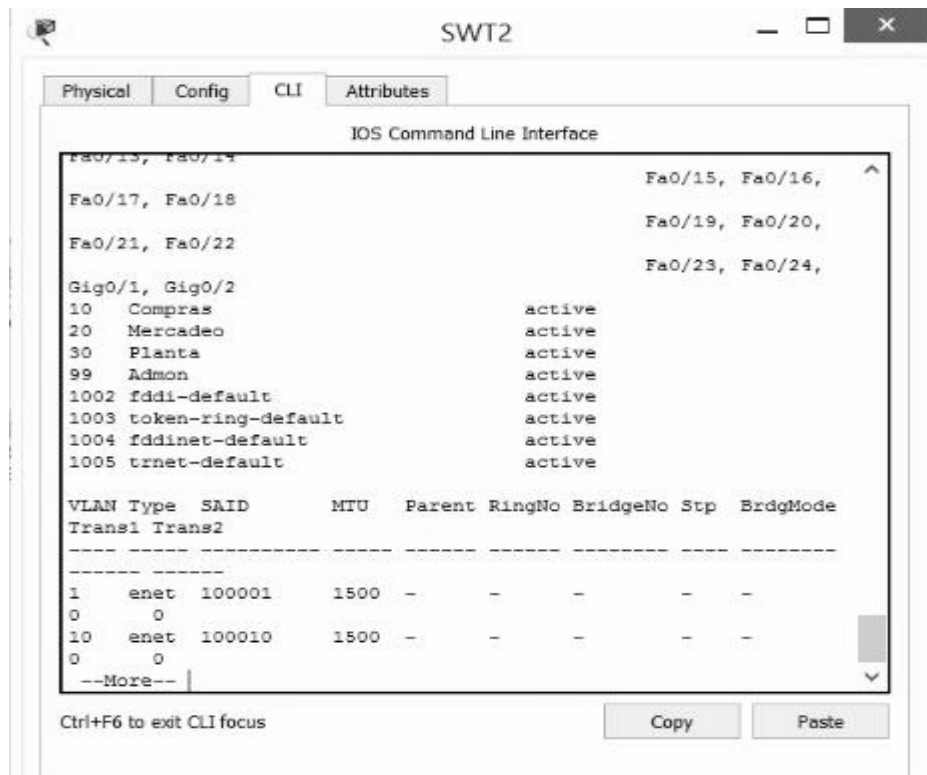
SWT2

Physical Config CLI Attributes

IOS Command Line Interface

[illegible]
Fa0/15, Fa0/16,
Fa0/17, Fa0/18
Fa0/19, Fa0/20,
Fa0/21, Fa0/22
Fa0/23, Fa0/24,
Gig0/1, Gig0/2
10 Compras active
20 Mercadeo active
30 Planta active
99 Admon active
1002 fddi-default active
1003 token-ring-default active
1004 fddinet-default active
1005 trnet-default active

VLAN Type SAID MTU Parent RingNo BridgeNo Stp BrdgMode Trans1 Trans2
---- ----- ---------- ----- ------ ------ -------- ---- -------- ------ ------
1 enet 100001 1500 - - - - - 0 0
10 enet 100010 1500 - - - - - 0 0
--More--

Ctrl+F6 to exit CLI focus

Copy

Paste